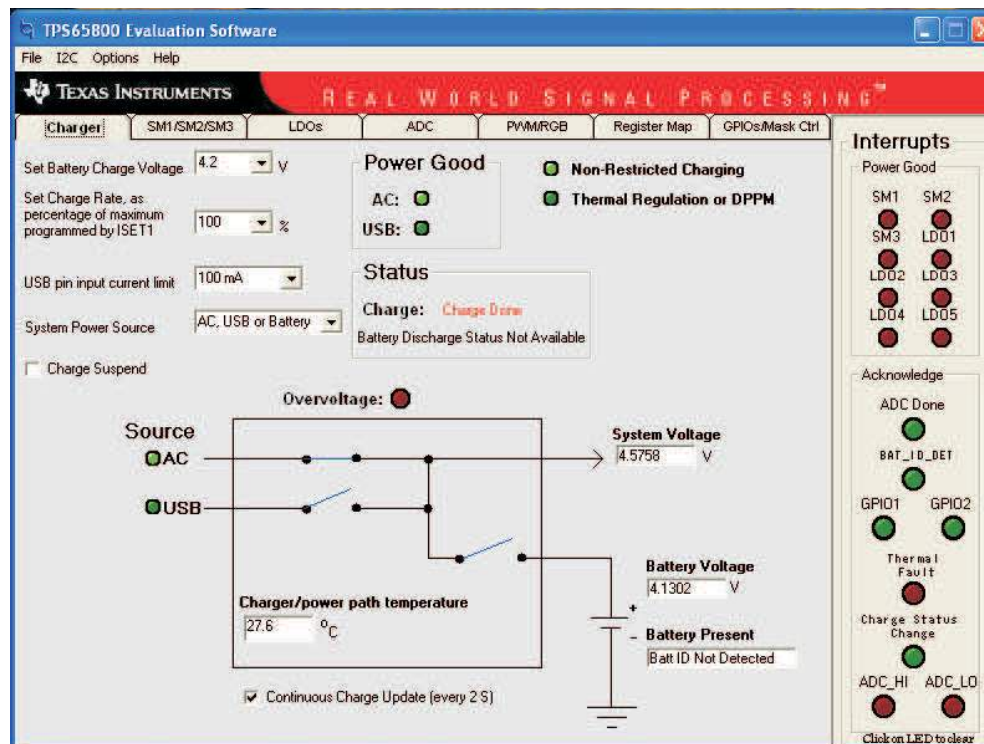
TPS65800 Evaluation Software

File I2C Options Help

TEXAS INSTRUMENTS REAL WORLD SIGNAL PROCESSING™

Charger | SM1/SM2/SM3 | LDOs | ADC | PWM/RGB | Register Map | GPIOs/Mask Ctrl

Set Battery Charge Voltage 4.2 V

Set Charge Rate, as percentage of maximum programmed by ISET1 100 %

USB pin input current limit 100 mA

System Power Source AC, USB or Battery

Charge Suspend

Power Good

AC:

USB:

Non-Restricted Charging

Thermal Regulation or DPPM

Status

Charge: Charge Done

Battery Discharge Status Not Available

Overvoltage:

Source

AC

USB

System Voltage
4.5758 V

Battery Voltage
4.1302 V

+

–

Battery Present
Batt ID Not Detected

Charger/power path temperature
27.6 °C

Continuous Charge Update (every 2 S)

Interrupts

Power Good

SM1 SM2

SM3 LDO1

LDO2 LDO3

LDO4 LDO5

Acknowledge

ADC Done

BAT_ID_DET

GPIO1 GPIO2

Thermal Fault

Charge Status Change

ADC_HI ADC_LO

Click on LED to clear